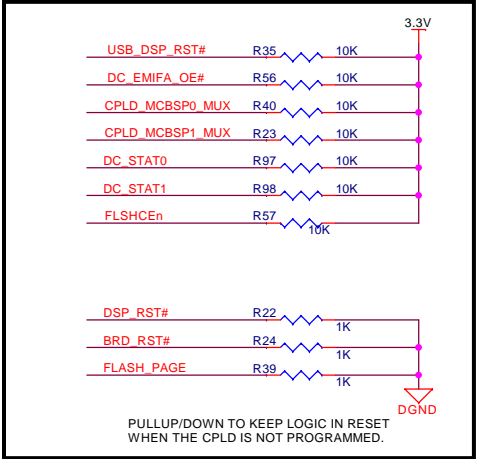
3.3V

USB_DSP_RST# R35 10K

DC_EMIFA_OE# R56 10K

CPLD_MCBSP0_MUX R40 10K

CPLD_MCBSP1_MUX R23 10K

DC_STAT0 R97 10K

DC_STAT1 R98 10K

FLSHCEn R57 10K

DSP_RST# R22 1K

BRD_RST# R24 1K

FLASH_PAGE R39 1K

DGND

PULLUP/DOWN TO KEEP LOGIC IN RESET WHEN THE CPLD IS NOT PROGRAMMED.